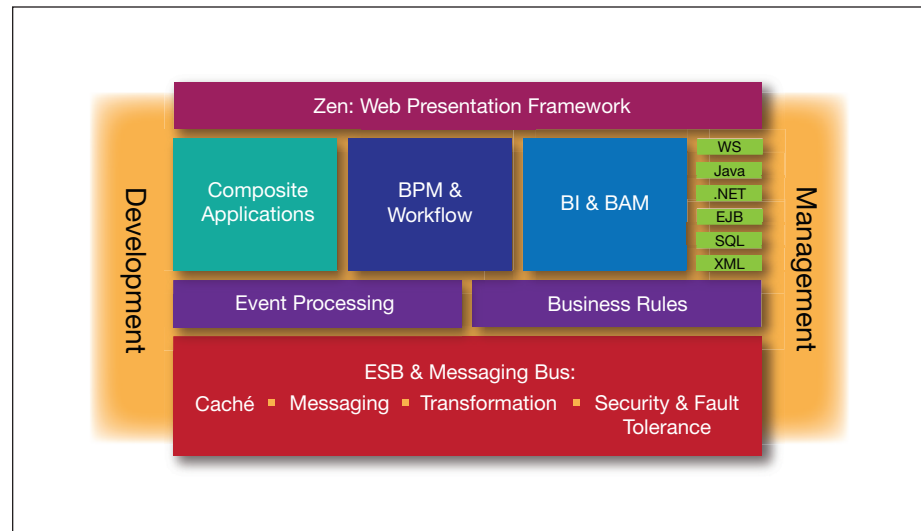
Development

Zen: Web Presentation Framework

Composite Applications

BPM & Workflow

BI & BAM

WS
Java
.NET
EJB
SQL
XML

Management

Event Processing

Business Rules

ESB & Messaging Bus:
Caché ▪ Messaging ▪ Transformation ▪ Security & Fault Tolerance